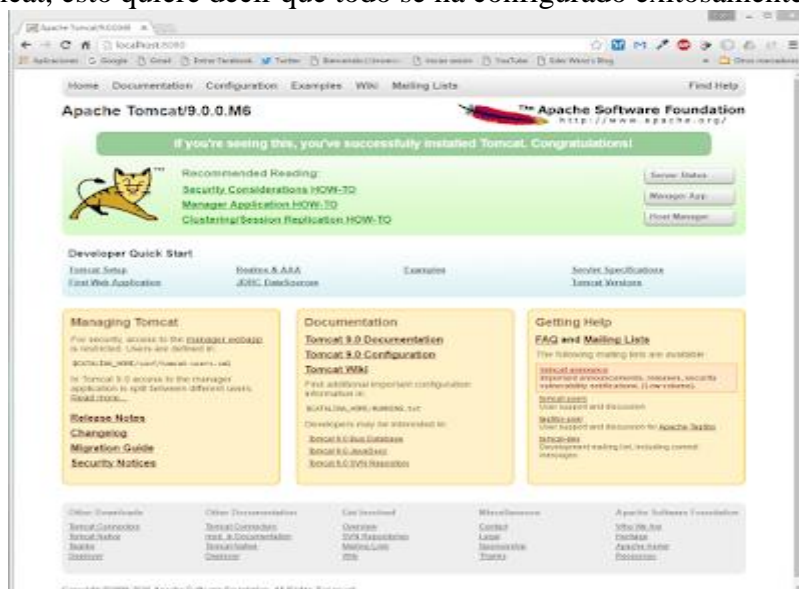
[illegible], esto quiere decir que todo se ha configurado exitosamente

Apache Tomcat/9.0.0M6

localhost:8080

Aplicaciones Google Gmail Entrar Facebook Twitter Bienvenido Inicio YouTube

Home Documentation Configuration Examples Wiki Mailing Lists Find Help

Apache Tomcat/9.0.0.M6

The Apache Software Foundation
http://www.apache.org/

If you're seeing this, you've successfully installed Tomcat. Congratulations!

Recommended Reading:
Security Considerations HOW-TO
Manager Application HOW-TO
Clustering/Session Replication HOW-TO

Server Status
Manager App
Host Manager

Developer Quick Start

Tomcat Setup
First Web Application
Realms & AAA
JDBC DataSources
Examples
Servlet Specifications
Tomcat Versions

Managing Tomcat

For security, access to the manager webapp is restricted. Users are defined in:

$CATALINA_HOME/conf/tomcat-users.xml

In Tomcat 9.0 access to the manager application is split between different users. Read more...

Release Notes
Changelog
Migration Guide
Security Notices

Documentation

Tomcat 9.0 Documentation
Tomcat 9.0 Configuration
Tomcat Wiki

Find additional important configuration information in:

$CATALINA_HOME/RUNNING.txt

Developers may be interested in:

Tomcat 9.0 Bug Database
Tomcat 9.0 JavaDocs
Tomcat 9.0 SVN Repository

Getting Help

FAQ and Mailing Lists

The following mailing lists are available:

tomcat-announce
Important announcements, releases, security vulnerability notifications. (Low volume).

tomcat-users
User support and discussion

taglibs-user
User support and discussion for Apache Taglibs

tomcat-dev
Development mailing list, including commit messages

Other Downloads
Tomcat Connectors
Tomcat Native
Taglibs
Deployer

Other Documentation
Tomcat Connectors
mod_jk Documentation
Tomcat Native
Deployer

Get Involved
Overview
SVN Repositories
Mailing Lists
Wiki

Miscellaneous
Contact
Legal
Sponsorship
Thanks

Apache Software Foundation
Who We Are
Heritage
Apache Home
Resources

Copyright ©1999-2016 Apache Software Foundation. All Rights Reserved